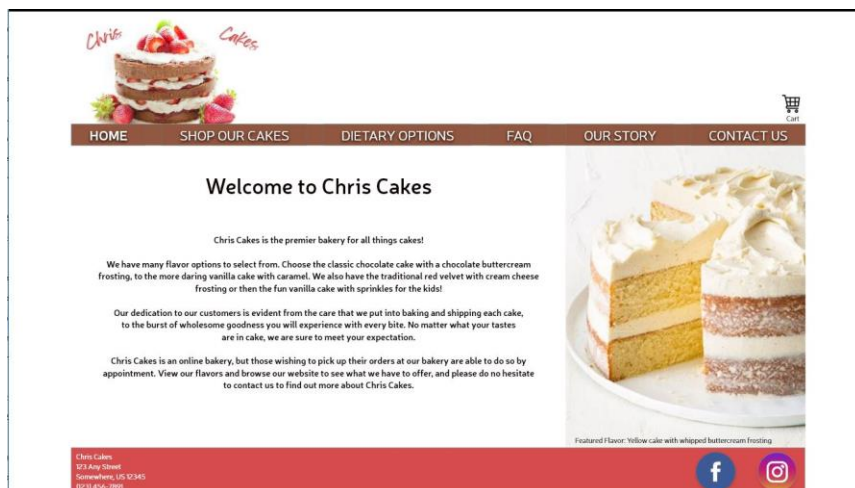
Chris Cakes

Cart

HOME SHOP OUR CAKES DIETARY OPTIONS FAQ OUR STORY CONTACT US

Welcome to Chris Cakes

Chris Cakes is the premier bakery for all things cakes!

We have many flavor options to select from. Choose the classic chocolate cake with a chocolate buttercream frosting, to the more daring vanilla cake with caramel. We also have the traditional red velvet with cream cheese frosting or then the fun vanilla cake with sprinkles for the kids!

Our dedication to our customers is evident from the care that we put into baking and shipping each cake, to the burst of wholesome goodness you will experience with every bite. No matter what your tastes are in cake, we are sure to meet your expectation.

Chris Cakes is an online bakery, but those wishing to pick up their orders at our bakery are able to do so by appointment. View our flavors and browse our website to see what we have to offer, and please do no hesitate to contact us to find out more about Chris Cakes.

Featured Flavor: Yellow cake with whipped buttercream frosting

Chris Cakes
123 Any Street
Somewhere, US 12345
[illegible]